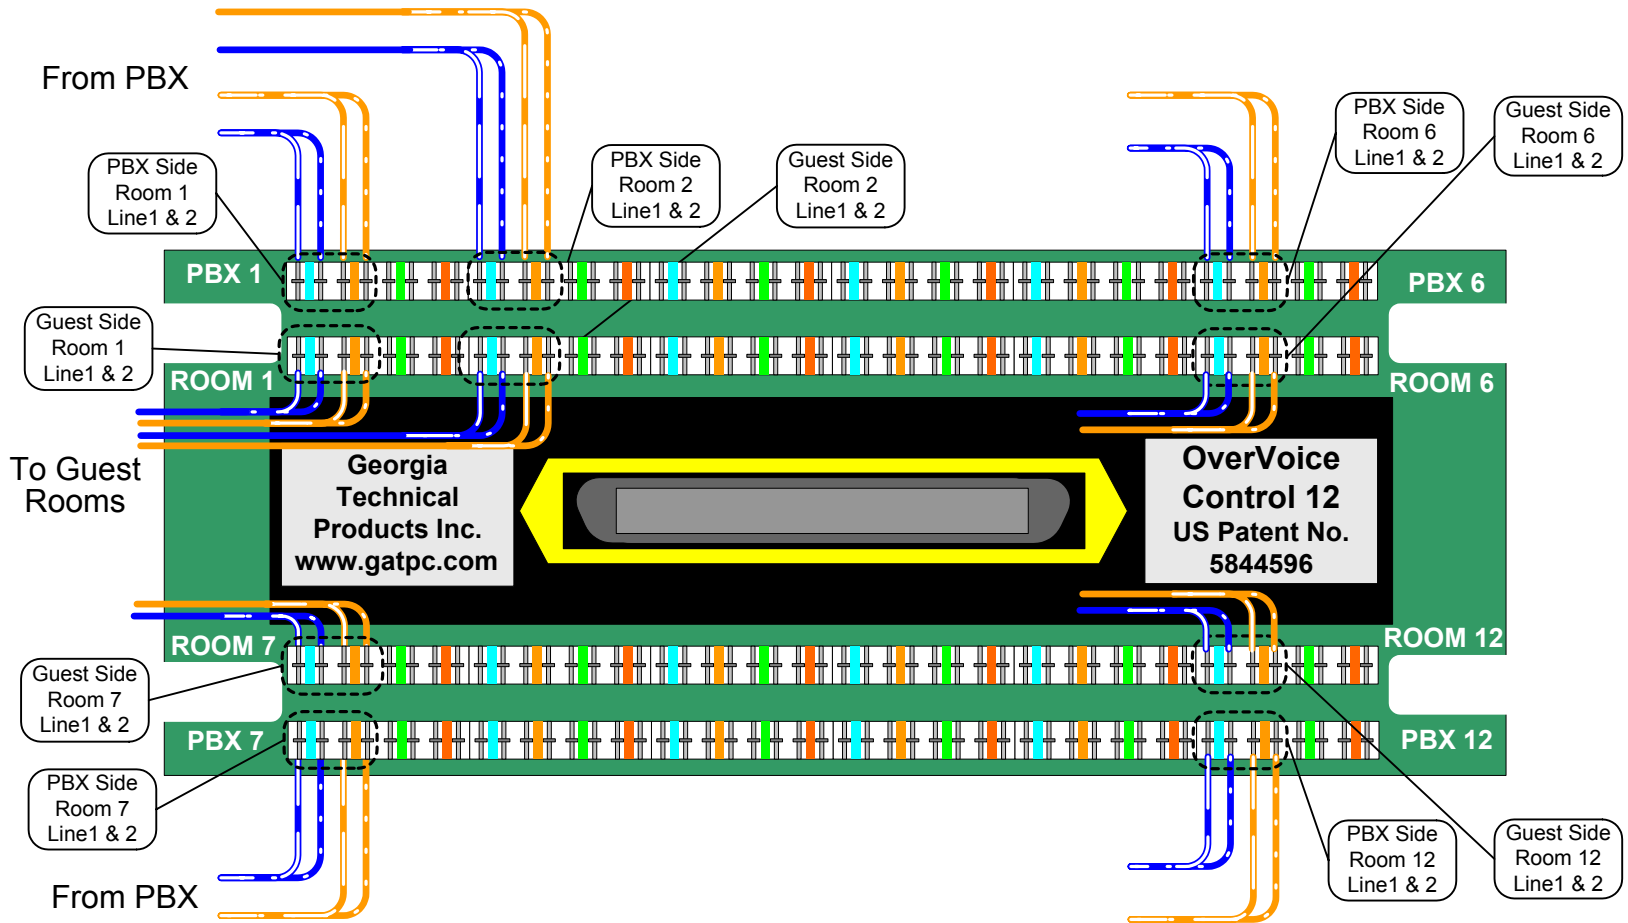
From PBX

PBX Side
Room 1
Line1 & 2

PBX Side
Room 2
Line1 & 2

Guest Side
Room 2
Line1 & 2

PBX Side
Room 6
Line1 & 2

Guest Side
Room 6
Line1 & 2

PBX 1

PBX 6

Guest Side
Room 1
Line1 & 2

ROOM 1

ROOM 6

To Guest
Rooms

Georgia
Technical
Products Inc.
www.gatpc.com

OverVoice
Control 12
US Patent No.
5844596

ROOM 7

ROOM 12

Guest Side
Room 7
Line1 & 2

PBX 7

PBX 12

PBX Side
Room 7
Line1 & 2

From PBX

PBX Side
Room 12
Line1 & 2

Guest Side
Room 12
Line1 & 2